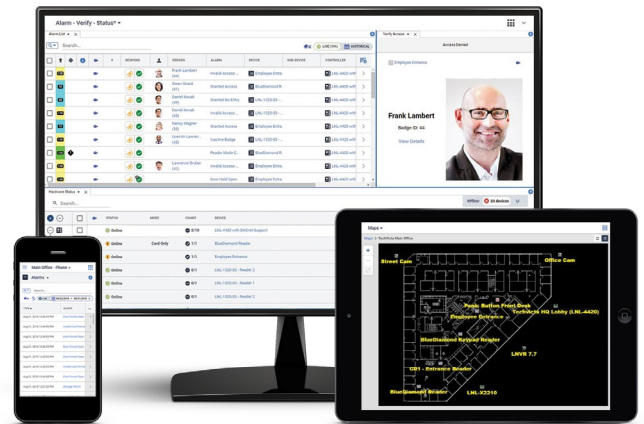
Alarm - Verify - Status* ▾

Alarm List ▾

Search...

LIVE (1) HISTORICAL

| | | | | | REVIEWS | | PERSON | ALARM | DEVICE | SUB-DEVICE | CONTROLLER |
|---|---|---|---|---|---|---|---|---|---|---|---|
| | | | | | | | Frank Lambert (44) | Invalid Access ... | Employee Entra... | | LNL-4420 with... |
| | | | | | | | Dawn Grant (25) | Granted Access | BlueDiamond R... | | LNL-4420 with... |
| | | | | | | | Daniel Novak (33) | Granted No Entry | LNL-1320-S1 - ... | | LNL-4420 with... |
| | | | | | | | Daniel Novak (33) | Invalid Access ... | LNL-1320-S1 - ... | | LNL-4420 with... |
| | | | | | | | Nancy Wagner (34) | Granted Access | Employee Entra... | | LNL-4420 with... |
| | | | | | | | Daniel Novak (33) | Inactive Badge | LNL-1320-S1 - ... | | LNL-4420 with... |
| | | | | | | | Quentin Lauren... (46) | Reader Mode C... | BlueDiamond R... | | LNL-4420 with... |
| | | | | | | | Lawrence Bruler (37) | Invalid Access ... | Employee Entra... | | LNL-4420 with... |
| | | | | | | | | Door Held Open | Employee Entra... | | LNL-4420 with... |

Verify Screen ▾

Access Denied

Employee Entrance

Frank Lambert

Badge ID: 44

View Details

Hardware Status ▾

Search...

Offline 26 devices

| | | STATUS | MODE | COUNT | DEVICE |
|---|---|---|---|---|---|
| | | Online | | 0/18 | LNL-4420 with BlueDiamond Support |
| | | Online | Card Only | 1/1 | BlueDiamond Reader |
| | | Online | | 0/1 | Employee Entrance |
| | | Online | | 0/1 | LNL-1320-S1 - Reader 2 |
| | | Online | | 0/1 | LNL-1320-S1 - Reader 1 |
| | | Online | | 0/1 | LNL-1320-S1 - ... |

Main Office - Phone ▾

Alarms ▾

Search...

Maps ▾

Maps ▶ TechPoint Main Office

Street Cam

Office Cam

Panic Button Front Desk

Employee Entrance

TechPoint HQ Lobby (LNL-4420)

BlueDiamond Keypad Reader

LNVR 7.7

CB1 - Entrance Reader

BlueDiamond Reader

LNL-X2210